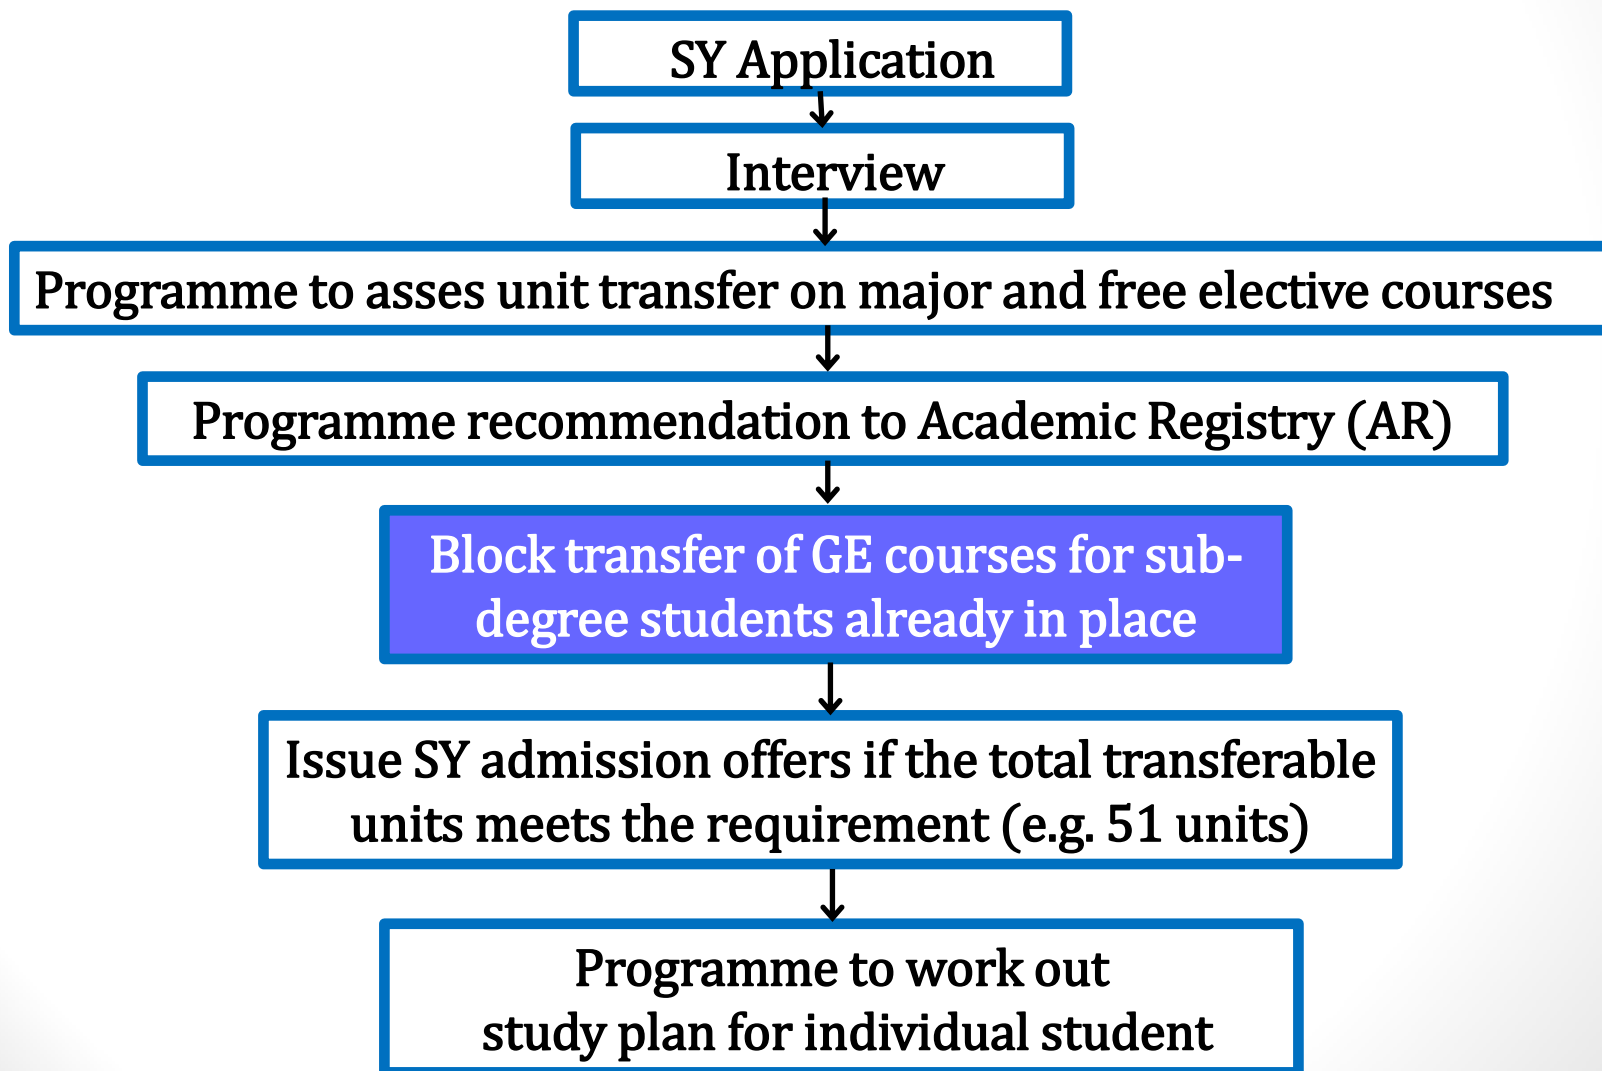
SY Application

Interview

Programme to asses unit transfer on major and free elective courses

Programme recommendation to Academic Registry (AR)

Block transfer of GE courses for sub-degree students already in place

Issue SY admission offers if the total transferable units meets the requirement (e.g. 51 units)

Programme to work out study plan for individual student